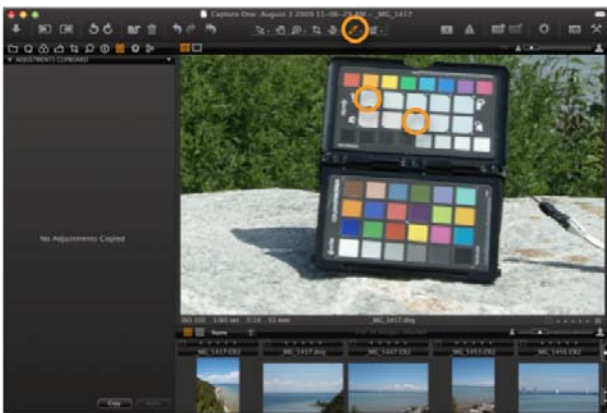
Capture One: August 3 2009 11-06-29 AM - _MC_1417

ADJUSTMENTS CLIPBOARD

No Adjustments Copied

ISO 100 1/60 sec f/16 55 mm

_MC_1417.dng

Name

_MC_1416.CR2

_MC_1417.dng

_MC_1447.CR2

_MC_1453.CR2

_MC_1456.CR2

Copy